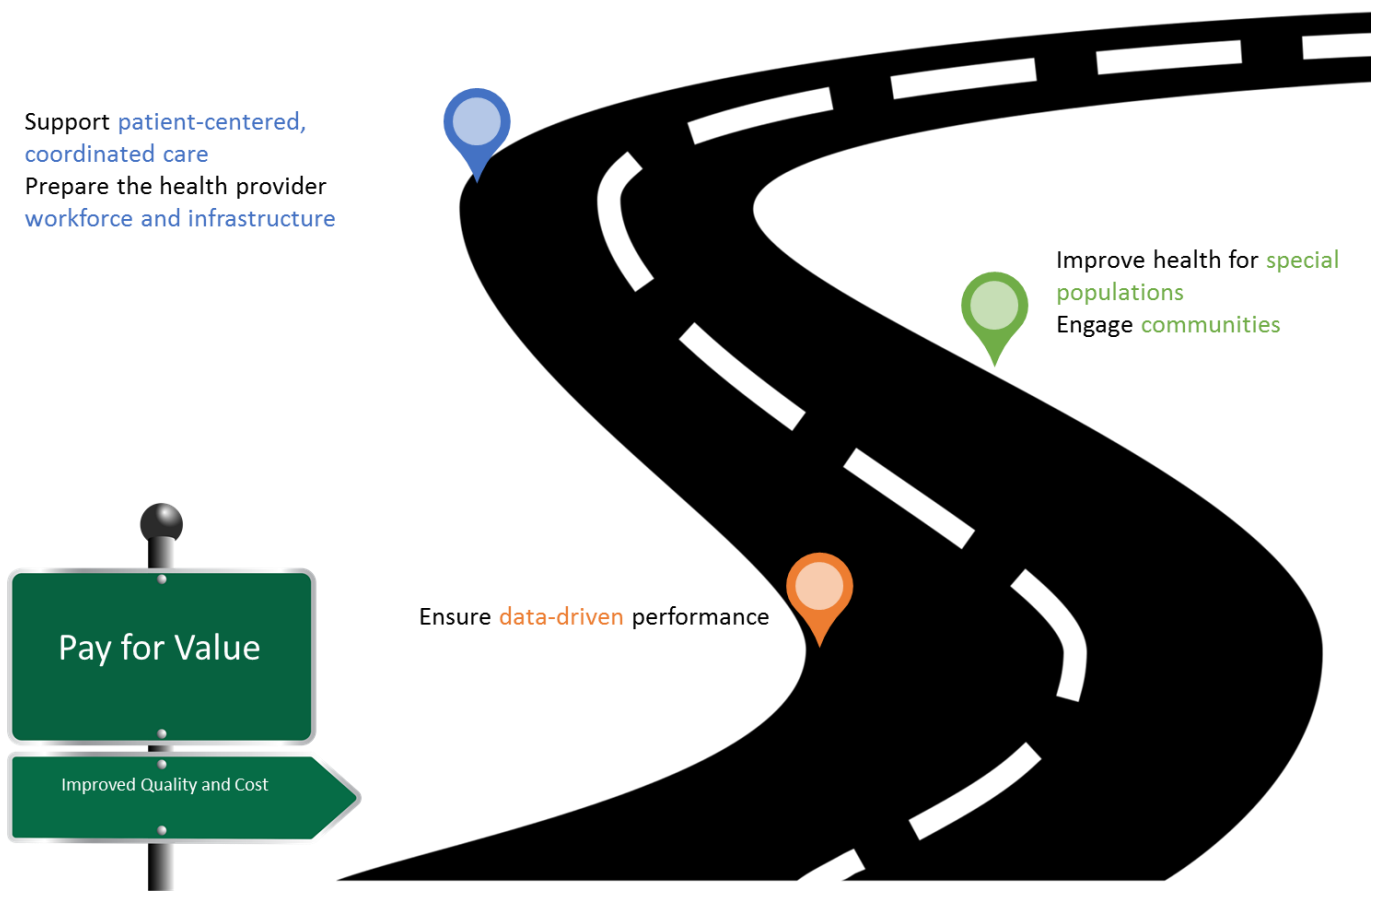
Support patient-centered, coordinated care
Prepare the health provider workforce and infrastructure

Improve health for special populations
Engage communities

Ensure data-driven performance

Pay for Value

Improved Quality and Cost